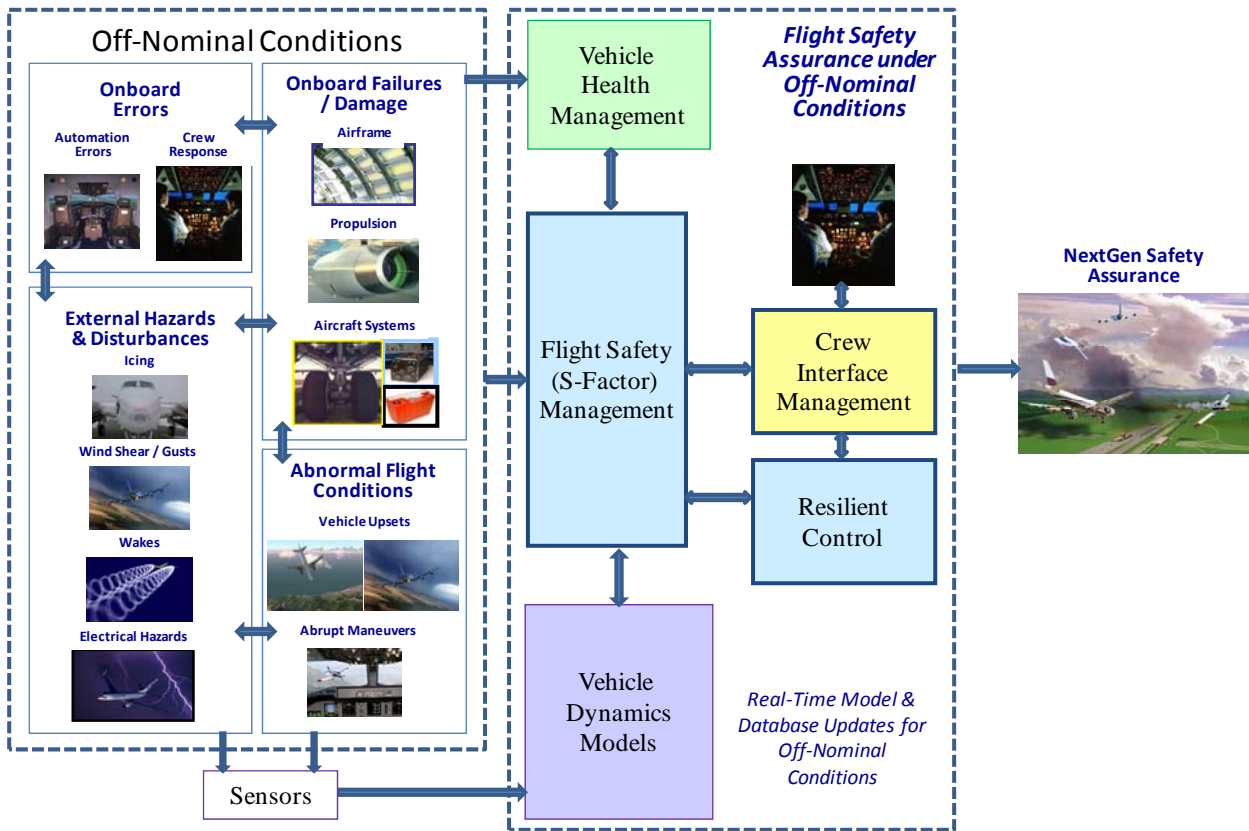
Off-Nominal Conditions

Onboard Errors

Automation Errors

Crew Response

Onboard Failures / Damage

Airframe

Propulsion

Aircraft Systems

External Hazards & Disturbances

Icing

Wind Shear / Gusts

Wakes

Electrical Hazards

Abnormal Flight Conditions

Vehicle Upsets

Abrupt Maneuvers

Sensors

Vehicle Health Management

Flight Safety Assurance under Off-Nominal Conditions

Flight Safety (S-Factor) Management

Crew Interface Management

Resilient Control

Vehicle Dynamics Models

Real-Time Model & Database Updates for Off-Nominal Conditions

NextGen Safety Assurance